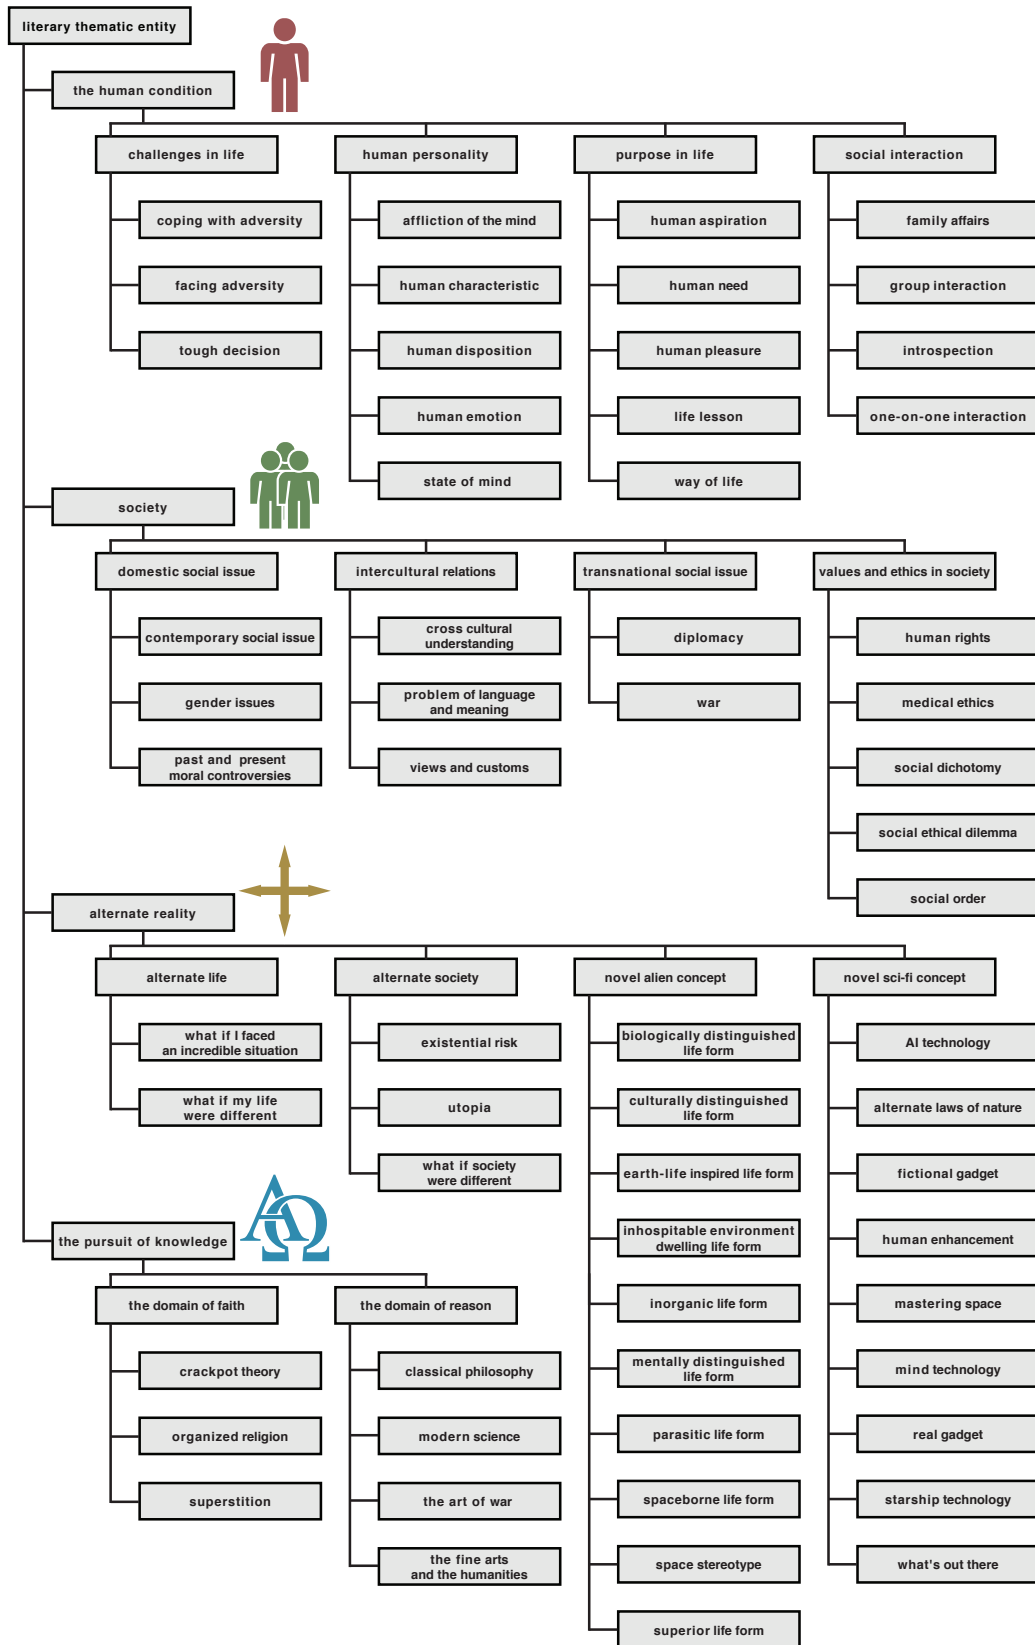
literary thematic entity

the human condition

challenges in life

coping with adversity

facing adversity

tough decision

human personality

affliction of the mind

human characteristic

human disposition

human emotion

state of mind

purpose in life

human aspiration

human need

human pleasure

life lesson

way of life

social interaction

family affairs

group interaction

introspection

one-on-one interaction

society

domestic social issue

contemporary social issue

gender issues

past and present moral controversies

intercultural relations

cross cultural understanding

problem of language and meaning

views and customs

transnational social issue

diplomacy

war

values and ethics in society

human rights

medical ethics

social dichotomy

social ethical dilemma

social order

alternate reality

alternate life

what if I faced an incredible situation

what if my life were different

alternate society

existential risk

utopia

what if society were different

novel alien concept

biologically distinguished life form

culturally distinguished life form

earth-life inspired life form

inhospitable environment dwelling life form

inorganic life form

mentally distinguished life form

parasitic life form

spaceborne life form

space stereotype

superior life form

novel sci-fi concept

AI technology

alternate laws of nature

fictional gadget

human enhancement

mastering space

mind technology

real gadget

starship technology

what's out there

the pursuit of knowledge

the domain of faith

crackpot theory

organized religion

superstition

the domain of reason

classical philosophy

modern science

the art of war

the fine arts and the humanities